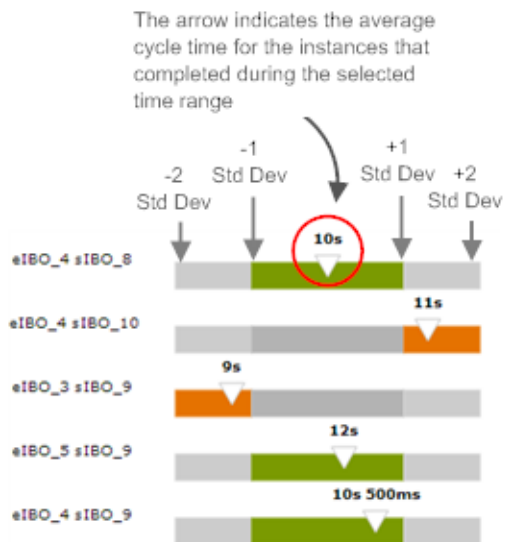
The arrow indicates the average cycle time for the instances that completed during the selected time range

-2
Std Dev

-1
Std Dev

+1
Std Dev

+2
Std Dev

eIBO_4 sIBO_8
10s

eIBO_4 sIBO_10
11s

eIBO_3 sIBO_9
9s

eIBO_5 sIBO_9
12s

eIBO_4 sIBO_9
10s 500ms